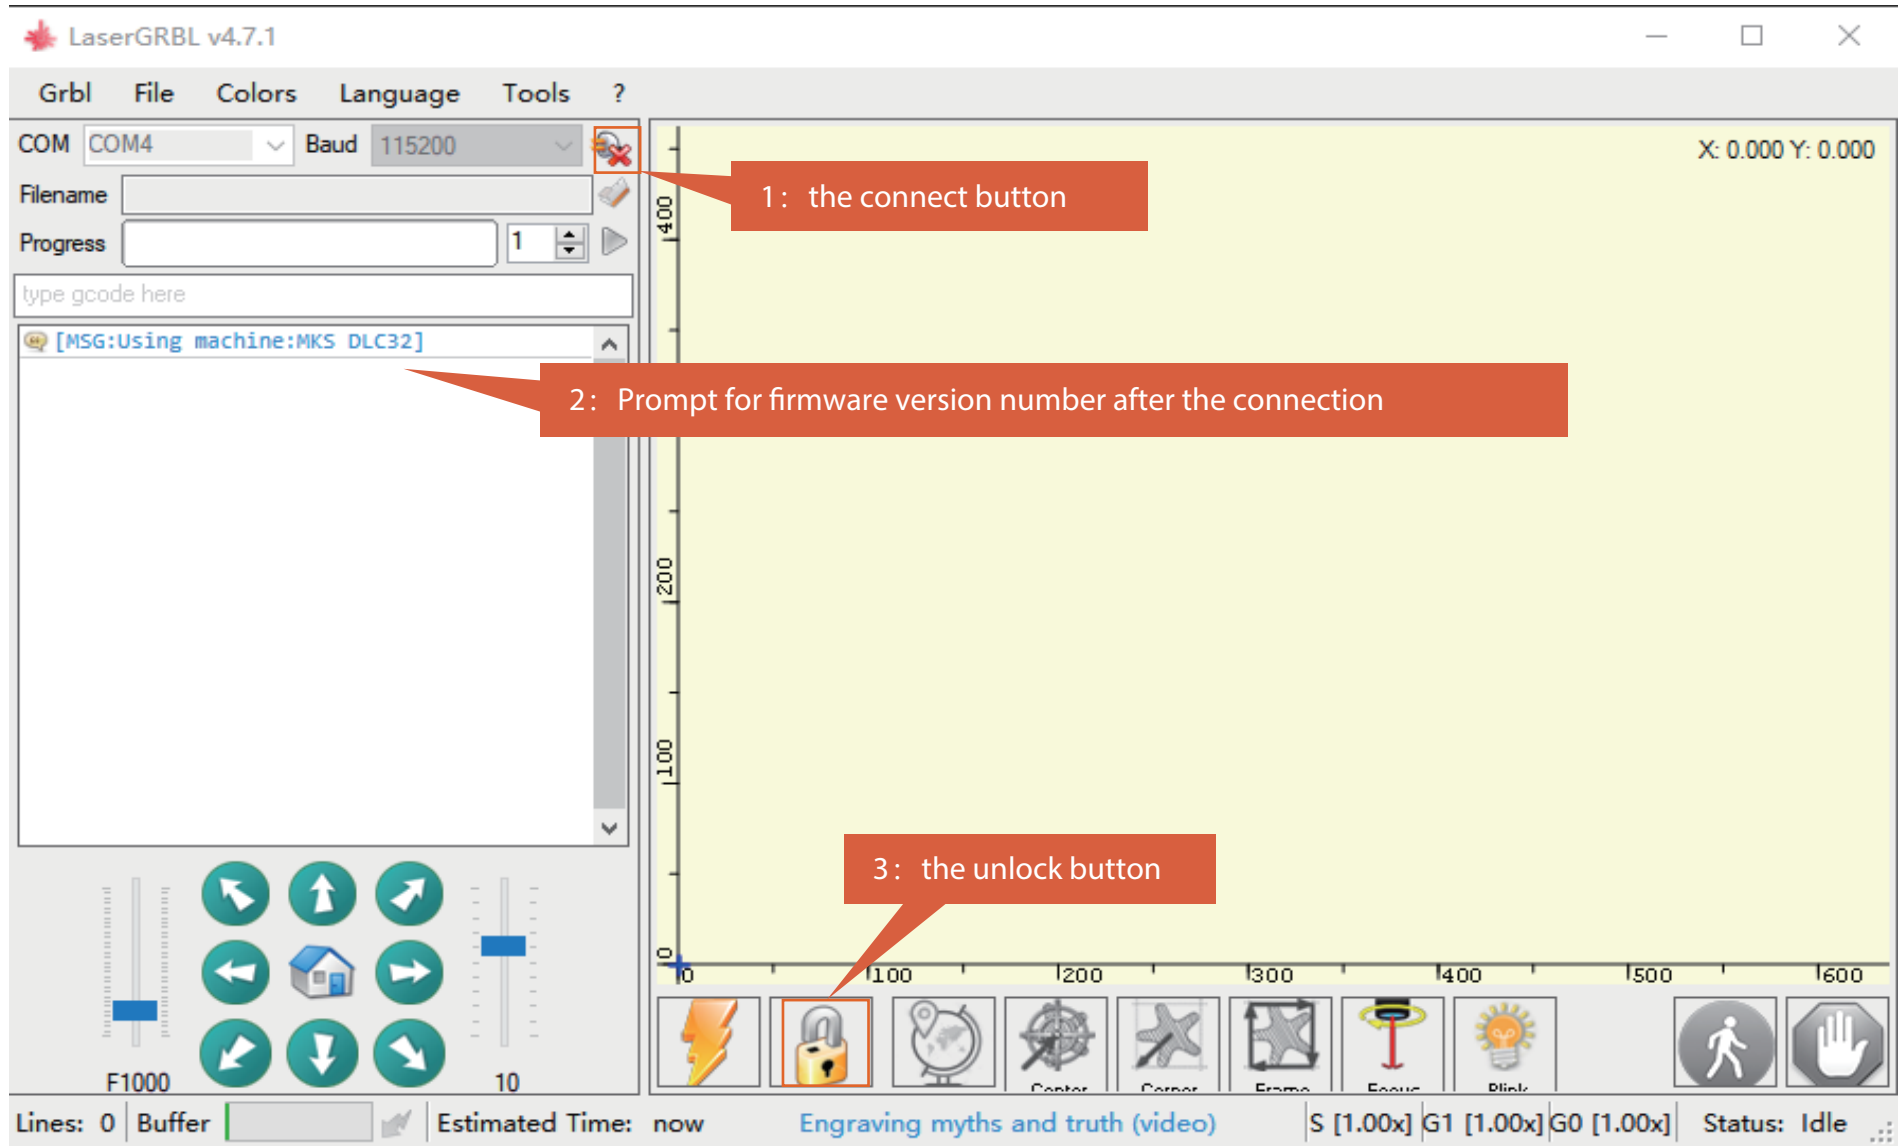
LaserGRBL v4.7.1

Grbl File Colors Language Tools ?

COM COM4 Baud 115200

Filename

Progress 1

type gcode here

[MSG:Using machine:MKS DLC32]

1 : the connect button

2 : Prompt for firmware version number after the connection

3 : the unlock button

X: 0.000 Y: 0.000

400

200

100

0

0 100 200 300 400 500 600

F1000 10

Center Corner Frame Focus Blink

Lines: 0 Buffer Estimated Time: now Engraving myths and truth (video) S [1.00x] G1 [1.00x] G0 [1.00x] Status: Idle